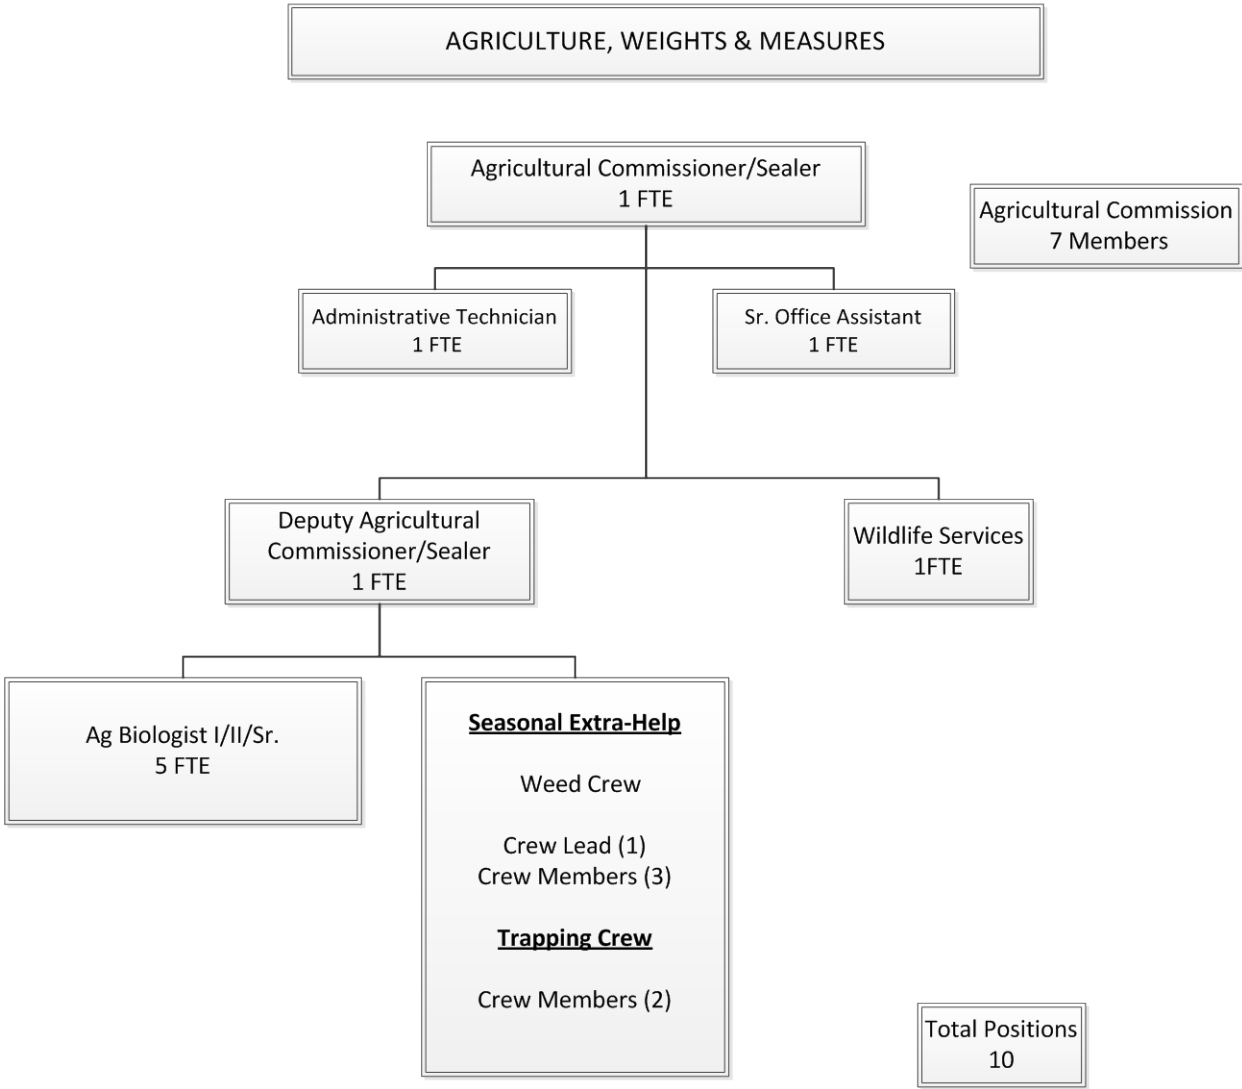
AGRICULTURE, WEIGHTS & MEASURES

Agricultural Commissioner/Sealer
1 FTE

Agricultural Commission
7 Members

Administrative Technician
1 FTE

Sr. Office Assistant
1 FTE

Deputy Agricultural Commissioner/Sealer
1 FTE

Wildlife Services
1FTE

Ag Biologist I/II/Sr.
5 FTE

Seasonal Extra-Help

Weed Crew

Crew Lead (1)
Crew Members (3)

Trapping Crew

Crew Members (2)

Total Positions
10